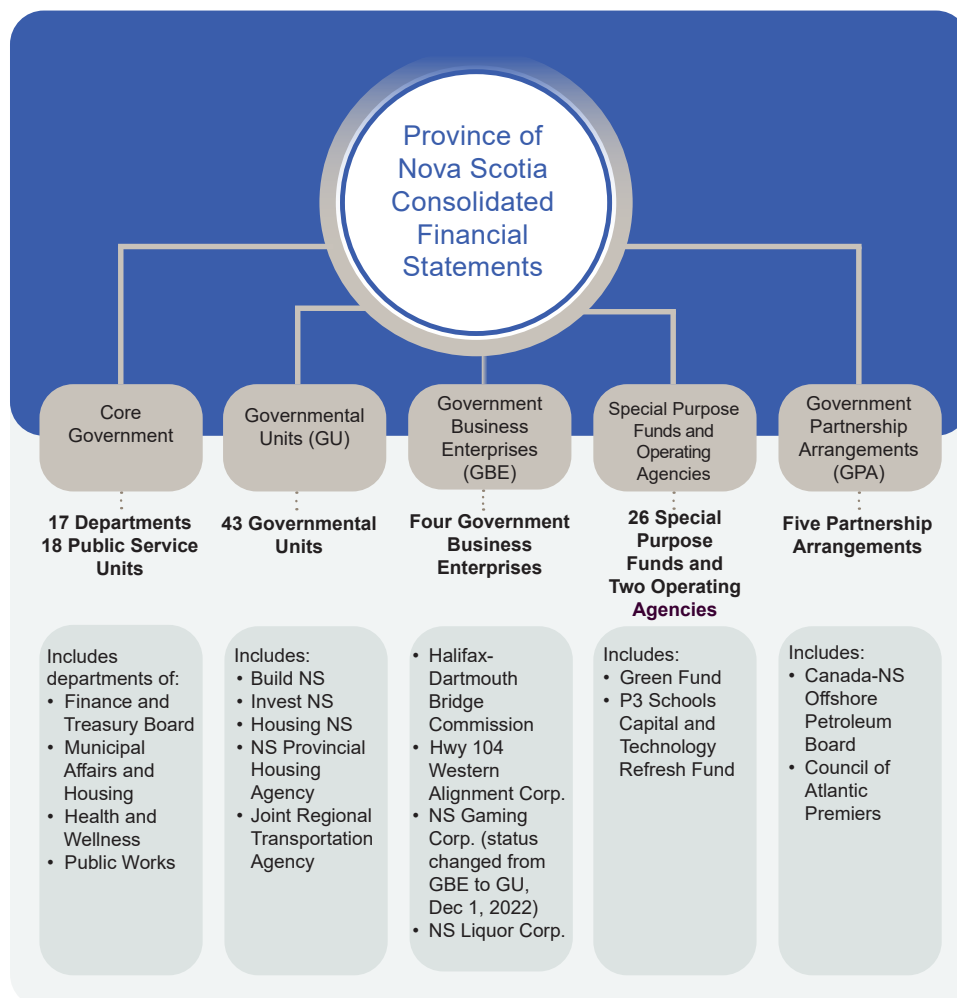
Province of Nova Scotia Consolidated Financial Statements

Core Government

17 Departments
18 Public Service Units

Includes departments of:
• Finance and Treasury Board
• Municipal Affairs and Housing
• Health and Wellness
• Public Works

Governmental Units (GU)

43 Governmental Units

Includes:
• Build NS
• Invest NS
• Housing NS
• NS Provincial Housing Agency
• Joint Regional Transportation Agency

Government Business Enterprises (GBE)

Four Government Business Enterprises

• Halifax-Dartmouth Bridge Commission
• Hwy 104 Western Alignment Corp.
• NS Gaming Corp. (status changed from GBE to GU, Dec 1, 2022)
• NS Liquor Corp.

Special Purpose Funds and Operating Agencies

26 Special Purpose Funds and Two Operating Agencies

Includes:
• Green Fund
• P3 Schools Capital and Technology Refresh Fund

Government Partnership Arrangements (GPA)

Five Partnership Arrangements

Includes:
• Canada-NS Offshore Petroleum Board
• Council of Atlantic Premiers